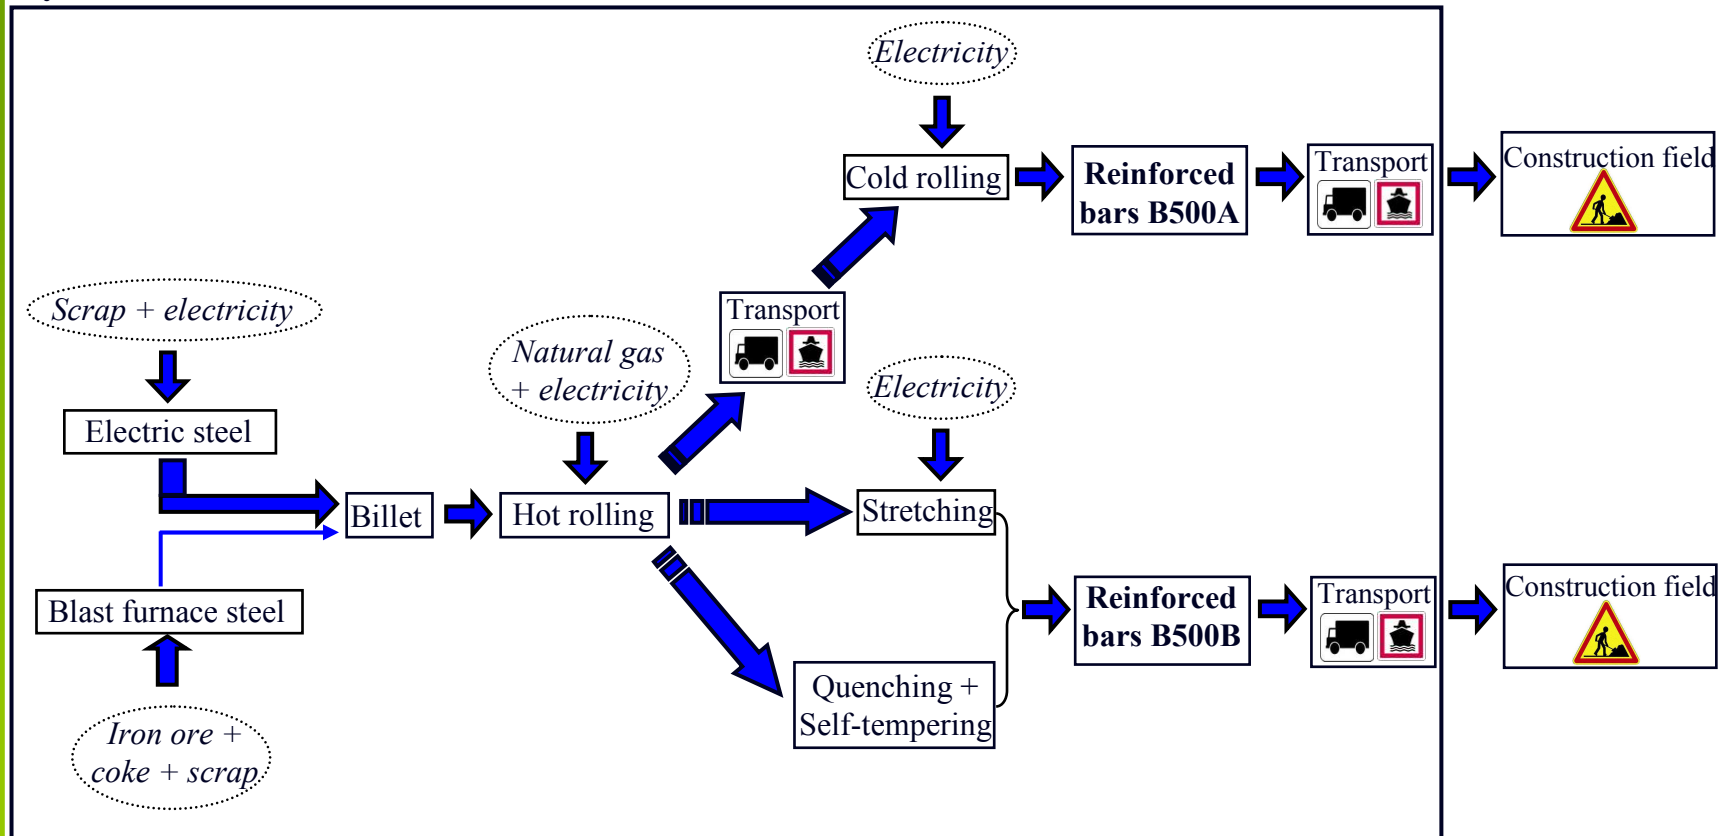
Electricity

Cold rolling

Reinforced bars B500A

Transport

Construction field

Scrap + electricity

Electric steel

Natural gas + electricity

Transport

Electricity

Billet

Hot rolling

Stretching

Blast furnace steel

Reinforced bars B500B

Transport

Construction field

Quenching + Self-tempering

Iron ore + coke + scrap